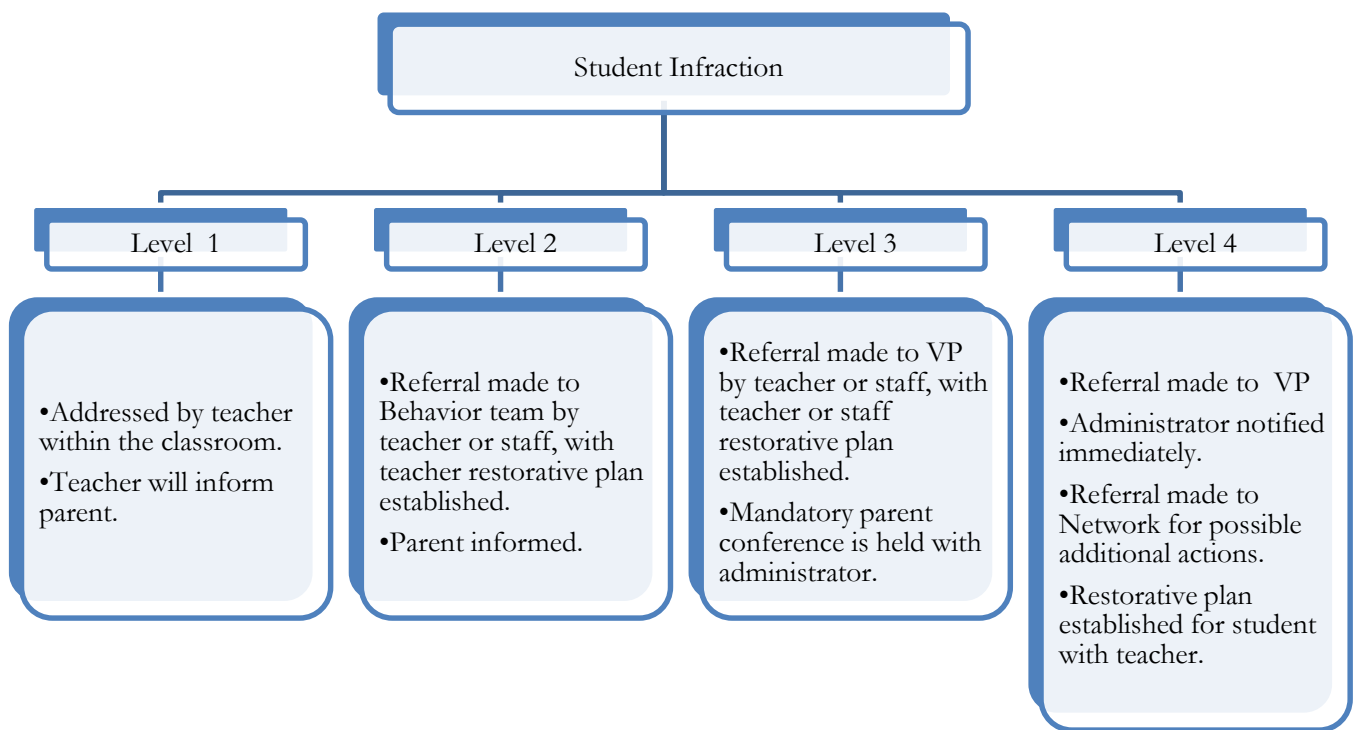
Student Infraction

Level 1

•Addressed by teacher within the classroom.
•Teacher will inform parent.

Level 2

•Referral made to Behavior team by teacher or staff, with teacher restorative plan established.
•Parent informed.

Level 3

•Referral made to VP by teacher or staff, with teacher or staff restorative plan established.
•Mandatory parent conference is held with administrator.

Level 4

•Referral made to VP
•Administrator notified immediately.
•Referral made to Network for possible additional actions.
•Restorative plan established for student with teacher.